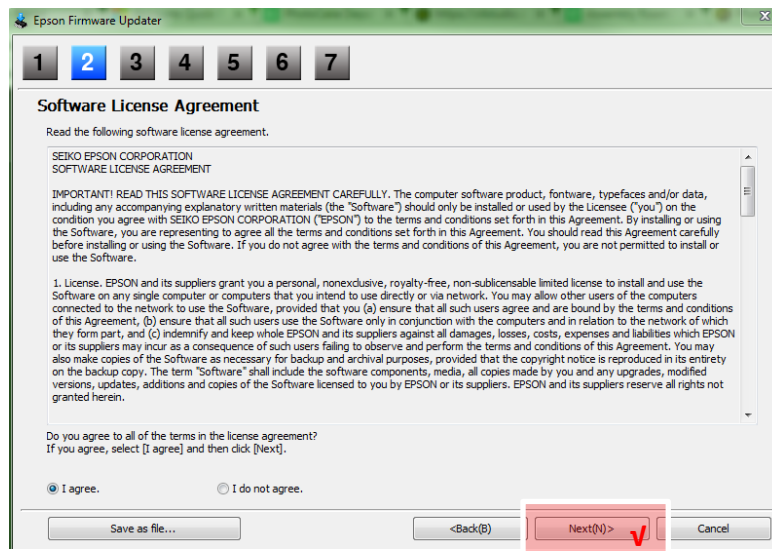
Epson Firmware Updater

1 2 3 4 5 6 7

Software License Agreement

Read the following software license agreement.

SEIKO EPSON CORPORATION
SOFTWARE LICENSE AGREEMENT

IMPORTANT! READ THIS SOFTWARE LICENSE AGREEMENT CAREFULLY. The computer software product, fontware, typefaces and/or data, including any accompanying explanatory written materials (the "Software") should only be installed or used by the Licensee ("you") on the condition you agree with SEIKO EPSON CORPORATION ("EPSON") to the terms and conditions set forth in this Agreement. By installing or using the Software, you are representing to agree all the terms and conditions set forth in this Agreement. You should read this Agreement carefully before installing or using the Software. If you do not agree with the terms and conditions of this Agreement, you are not permitted to install or use the Software.

1. License. EPSON and its suppliers grant you a personal, nonexclusive, royalty-free, non-sublicensable limited license to install and use the Software on any single computer or computers that you intend to use directly or via network. You may allow other users of the computers connected to the network to use the Software, provided that you (a) ensure that all such users agree and are bound by the terms and conditions of this Agreement, (b) ensure that all such users use the Software only in conjunction with the computers and in relation to the network of which they form part, and (c) indemnify and keep whole EPSON and its suppliers against all damages, losses, costs, expenses and liabilities which EPSON or its suppliers may incur as a consequence of such users failing to observe and perform the terms and conditions of this Agreement. You may also make copies of the Software as necessary for backup and archival purposes, provided that the copyright notice is reproduced in its entirety on the backup copy. The term "Software" shall include the software components, media, all copies made by you and any upgrades, modified versions, updates, additions and copies of the Software licensed to you by EPSON or its suppliers. EPSON and its suppliers reserve all rights not granted herein.

Do you agree to all of the terms in the license agreement?
If you agree, select [I agree] and then click [Next].

I agree.
I do not agree.

Save as file...
<Back(B)
Next(N)>
Cancel
√